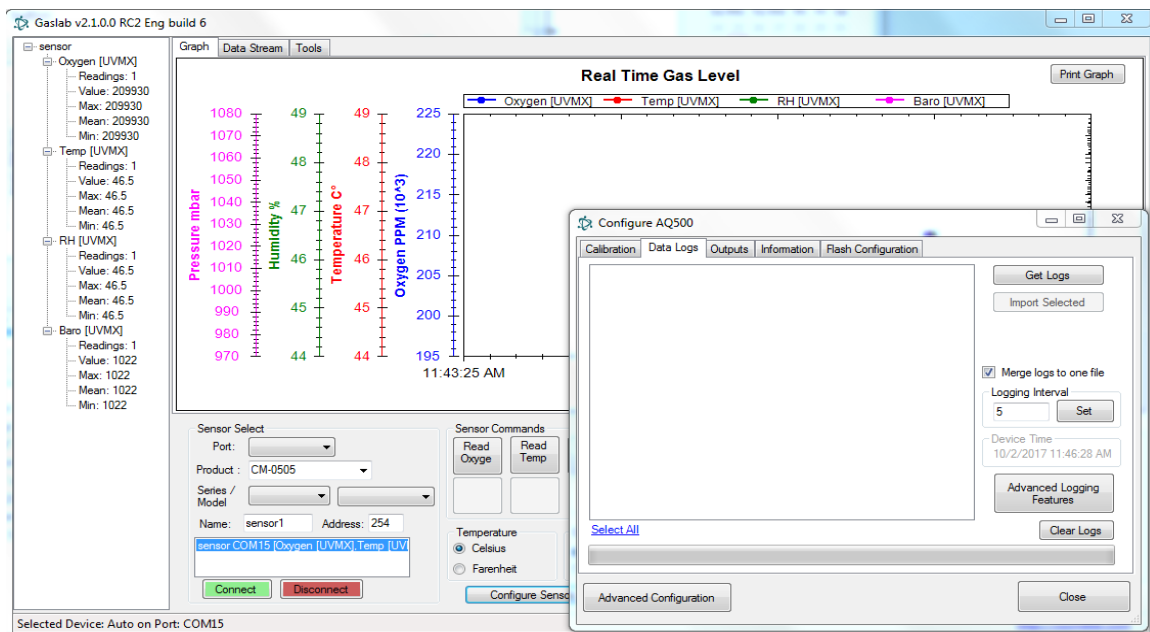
Gaslab v2.1.0.0 RC2 Eng build 6

sensor
Oxygen [UVMX]
Readings: 1
Value: 209930
Max: 209930
Mean: 209930
Min: 209930
Temp [UVMX]
Readings: 1
Value: 46.5
Max: 46.5
Mean: 46.5
Min: 46.5
RH [UVMX]
Readings: 1
Value: 46.5
Max: 46.5
Mean: 46.5
Min: 46.5
Baro [UVMX]
Readings: 1
Value: 1022
Max: 1022
Mean: 1022
Min: 1022

Graph | Data Stream | Tools

Real Time Gas Level

Print Graph

Oxygen [UVMX] Temp [UVMX] RH [UVMX] Baro [UVMX]

Pressure mbar
1080 1070 1060 1050 1040 1030 1020 1010 1000 990 980 970

Humidity %
49 48 47 46 45 44

Temperature C°
49 48 47 46 45 44

Oxygen PPM (10^3)
225 220 215 210 205 200 195

11:43:25 AM

Sensor Select
Port:
Product : CM-0505
Series / Model
Name: sensor1 Address: 254
sensor COM15 [Oxygen [UVMX], Temp [UV
Connect Disconnect

Sensor Commands
Read Oxyge
Read Temp

Temperature
Celsius
Farenheit

Configure Senso

Selected Device: Auto on Port: COM15

Configure AQ500

Calibration | Data Logs | Outputs | Information | Flash Configuration

Get Logs
Import Selected
Merge logs to one file
Logging Interval
5
Set
Device Time
10/2/2017 11:46:28 AM
Advanced Logging Features
Select All
Clear Logs
Advanced Configuration
Close